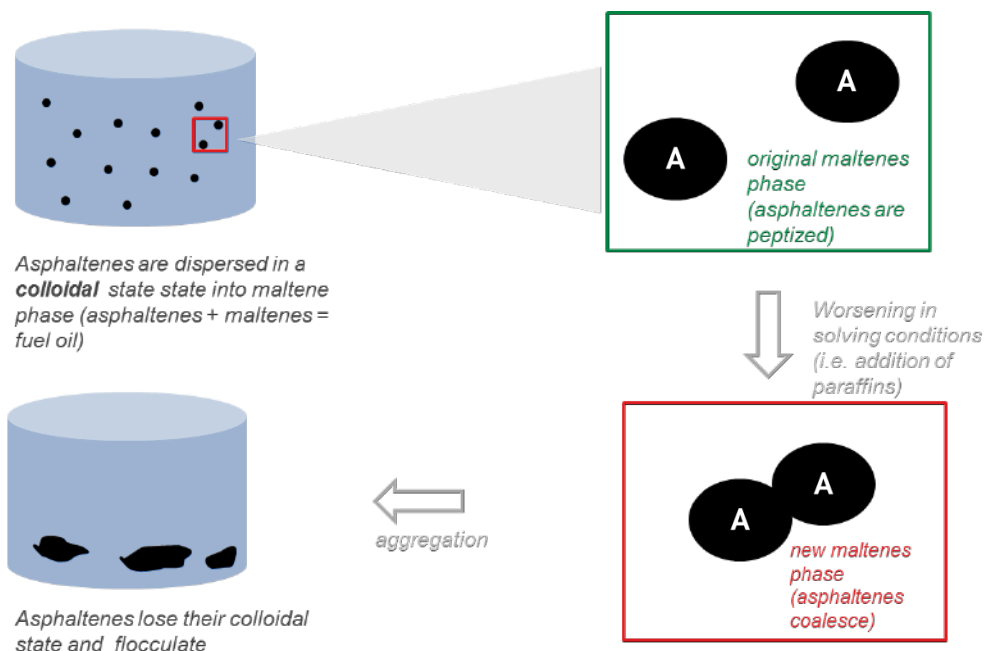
A

A

original maltenes phase (asphaltenes are peptized)

Asphaltenes are dispersed in a **colloidal** state state into maltene phase (asphaltenes + maltenes = fuel oil)

Worsening in solving conditions (i.e. addition of paraffins)

A

A

new maltenes phase (asphaltenes coalesce)

aggregation

Asphaltenes lose their colloidal state and flocculate